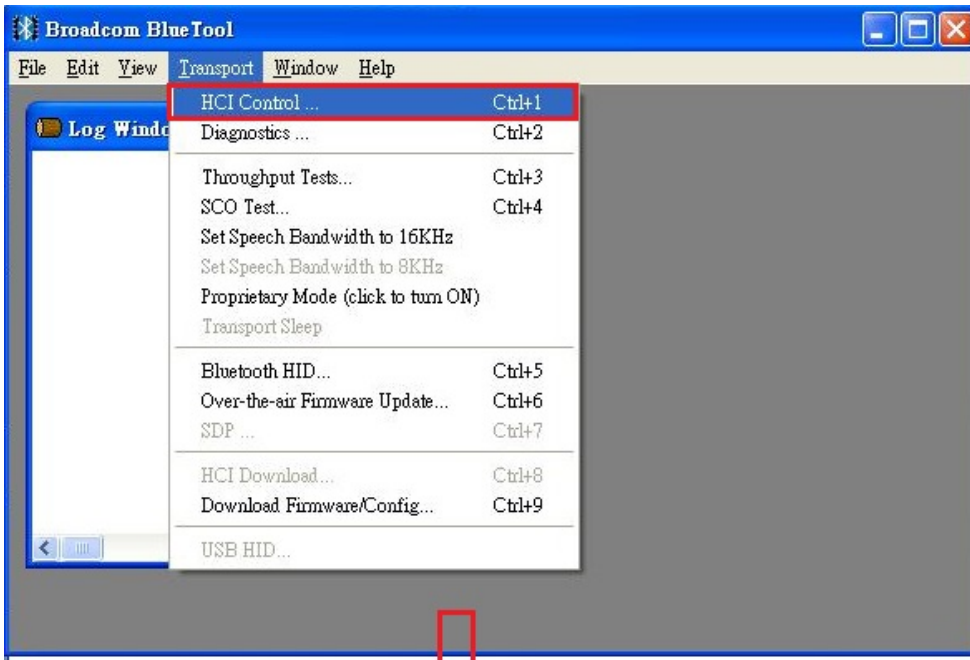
Broadcom BlueTool

File Edit View Transport Window Help

Log Windo

HCI Control ... Ctrl+1
Diagnostics ... Ctrl+2

Throughput Tests... Ctrl+3
SCO Test... Ctrl+4
Set Speech Bandwidth to 16KHz
Set Speech Bandwidth to 8KHz
Proprietary Mode (click to turn ON)
Transport Sleep

Bluetooth HID... Ctrl+5
Over-the-air Firmware Update... Ctrl+6
SDP ... Ctrl+7

HCI Download... Ctrl+8
Download Firmware/Config... Ctrl+9

USB HID...